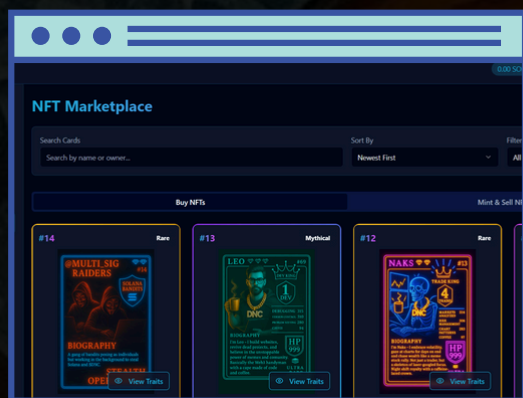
0.00 SO

NFT Marketplace

Search Cards

Search by name or owner...

Sort By

Newest First

Filte

All

Buy NFTs

Mint & Sell N

#14

Rare

@MULTI_SIG RAIDERS

#16

SOLANA BANDITS

BIOGRAPHY

STEALTH

OPE

View Traits

#13

Mythical

LEO

#69

1 DEV

DNC

BIOGRAPHY

HP 999

ULTRA

View Traits

#12

NAKS

#12

4

TRADE KING

DNC

BIOGRAPHY

HP 999

View Traits